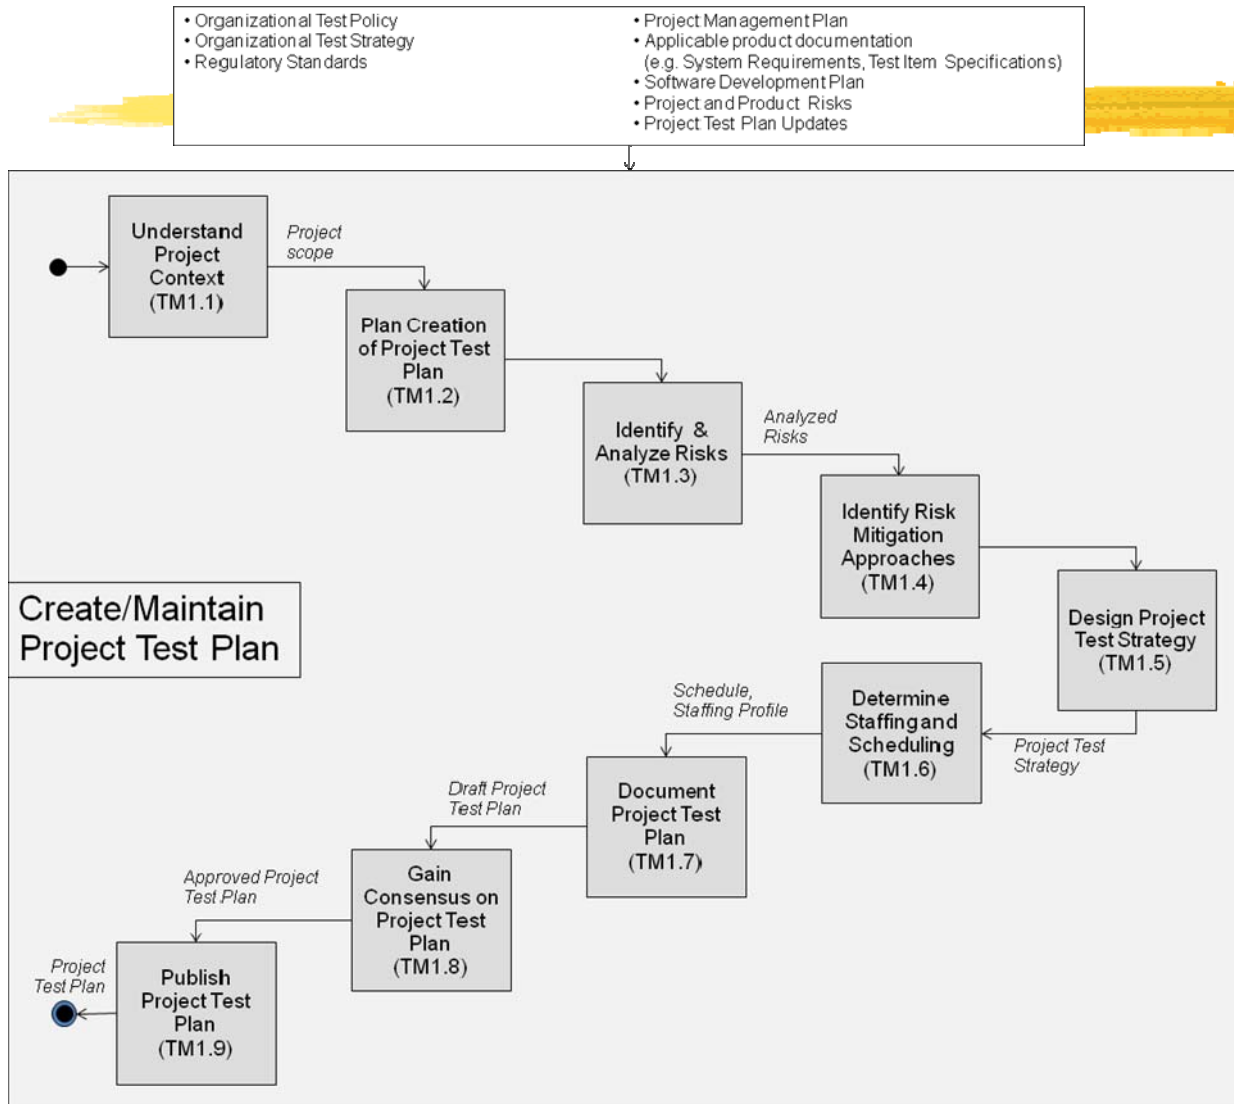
• Organizational Test Policy
• Organizational Test Strategy
• Regulatory Standards

• Project Management Plan
• Applicable product documentation (e.g. System Requirements, Test Item Specifications)
• Software Development Plan
• Project and Product Risks
• Project Test Plan Updates

Understand Project Context (TM1.1)

Project scope

Plan Creation of Project Test Plan (TM1.2)

Identify & Analyze Risks (TM1.3)

Analyzed Risks

Identify Risk Mitigation Approaches (TM1.4)

Design Project Test Strategy (TM1.5)

Create/Maintain Project Test Plan

Project Test Strategy

Determine Staffing and Scheduling (TM1.6)

Schedule, Staffing Profile

Document Project Test Plan (TM1.7)

Draft Project Test Plan

Gain Consensus on Project Test Plan (TM1.8)

Approved Project Test Plan

Publish Project Test Plan (TM1.9)

Project Test Plan